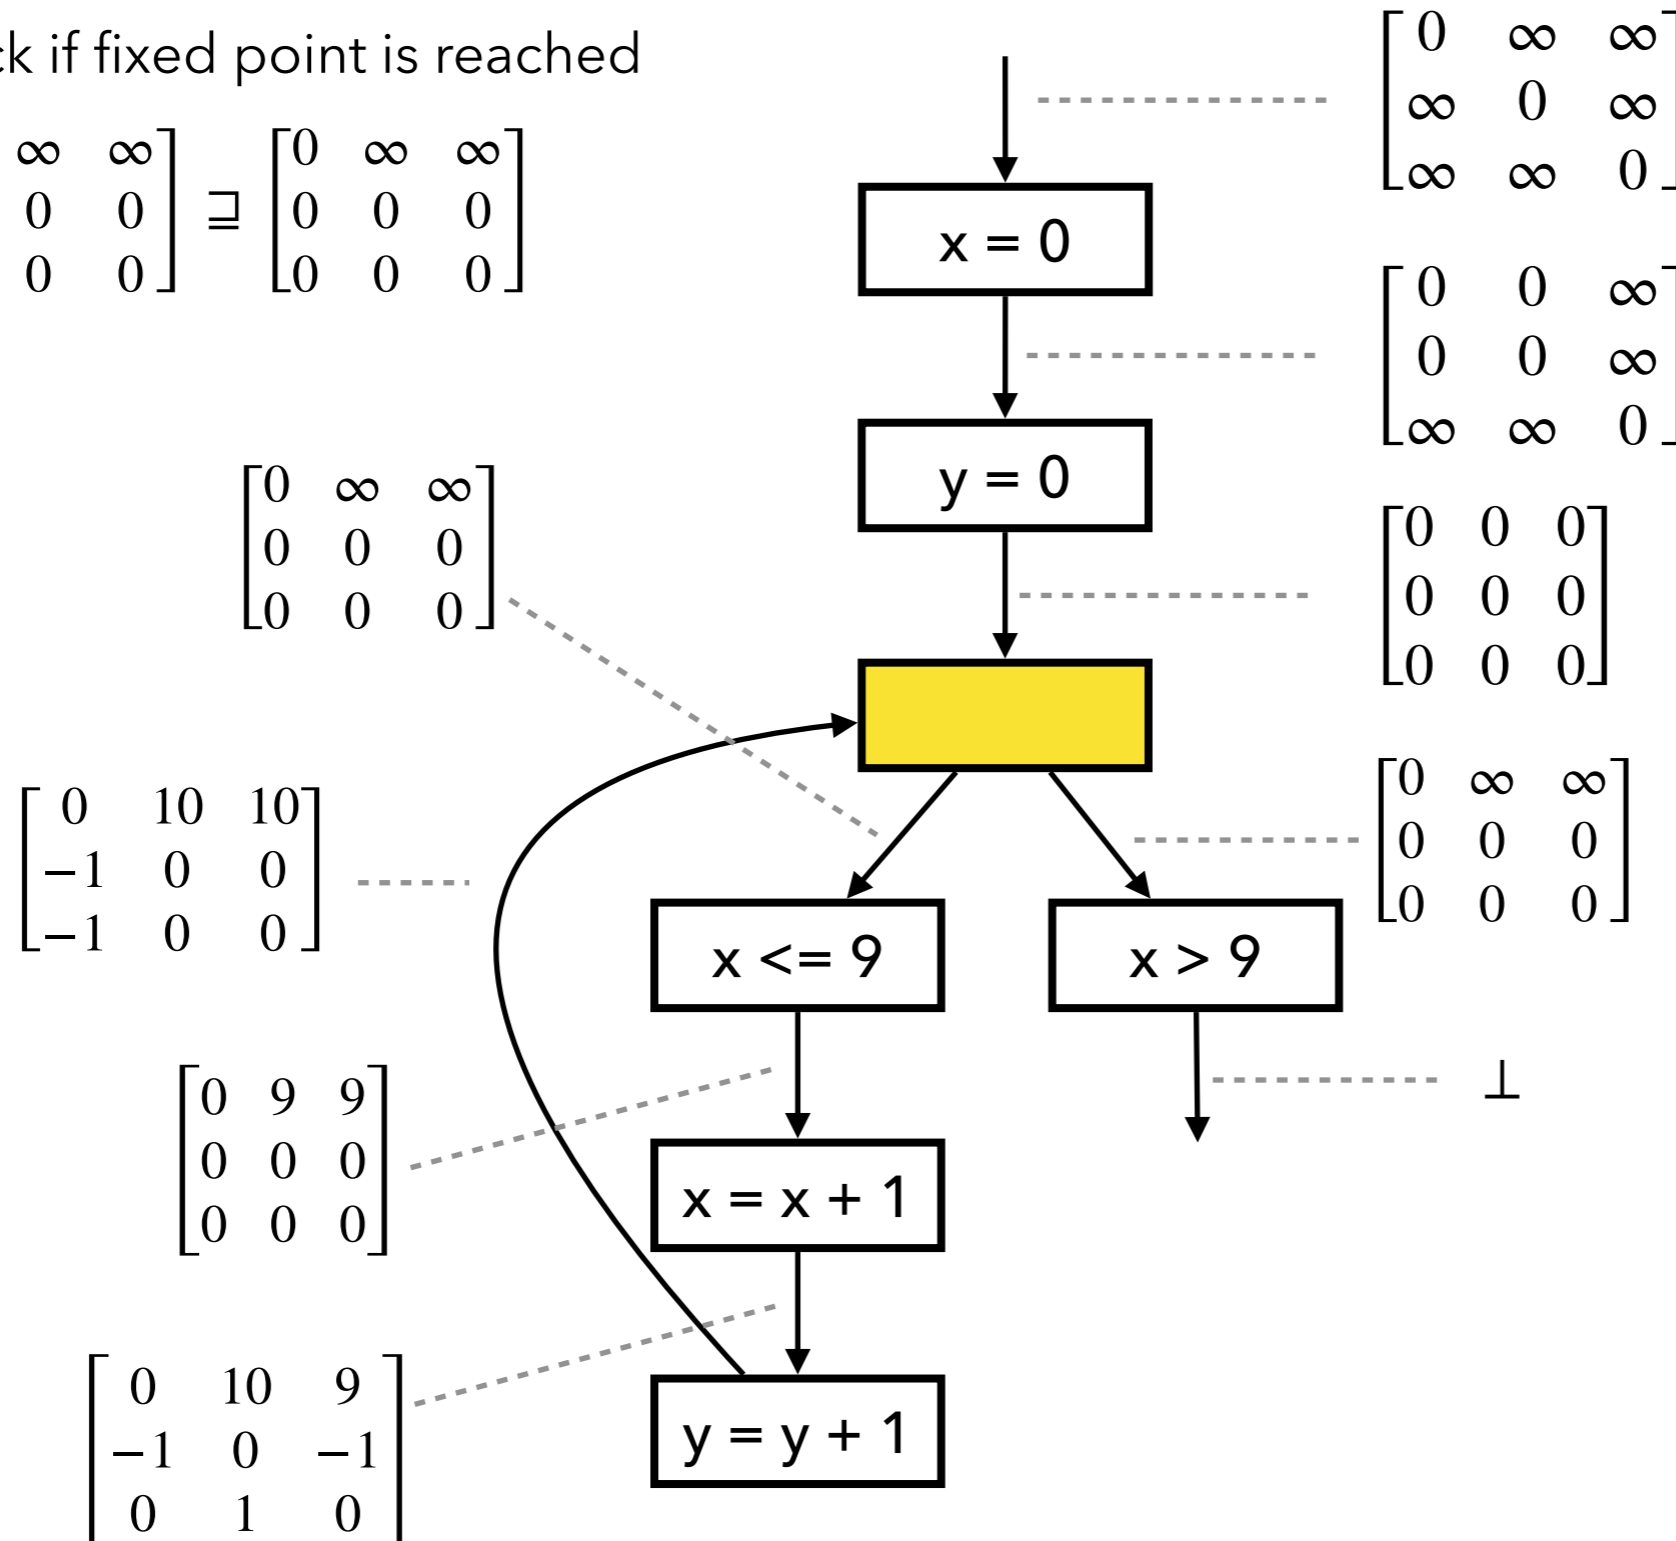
ck if fixed point is reached

$\begin{bmatrix} \infty & \infty \\ 0 & 0 \\ 0 & 0 \end{bmatrix} \sqsupseteq \begin{bmatrix} 0 & \infty & \infty \\ 0 & 0 & 0 \\ 0 & 0 & 0 \end{bmatrix}$

$\begin{bmatrix} 0 & \infty & \infty \\ \infty & 0 & \infty \\ \infty & \infty & 0 \end{bmatrix}$

x = 0

$\begin{bmatrix} 0 & 0 & \infty \\ 0 & 0 & \infty \\ \infty & \infty & 0 \end{bmatrix}$

y = 0

$\begin{bmatrix} 0 & \infty & \infty \\ 0 & 0 & 0 \\ 0 & 0 & 0 \end{bmatrix}$

$\begin{bmatrix} 0 & 0 & 0 \\ 0 & 0 & 0 \\ 0 & 0 & 0 \end{bmatrix}$

$\begin{bmatrix} 0 & 10 & 10 \\ -1 & 0 & 0 \\ -1 & 0 & 0 \end{bmatrix}$

$\begin{bmatrix} 0 & \infty & \infty \\ 0 & 0 & 0 \\ 0 & 0 & 0 \end{bmatrix}$

x <= 9

x > 9

$\begin{bmatrix} 0 & 9 & 9 \\ 0 & 0 & 0 \\ 0 & 0 & 0 \end{bmatrix}$

$\bot$

x = x + 1

$\begin{bmatrix} 0 & 10 & 9 \\ -1 & 0 & -1 \\ 0 & 1 & 0 \end{bmatrix}$

y = y + 1